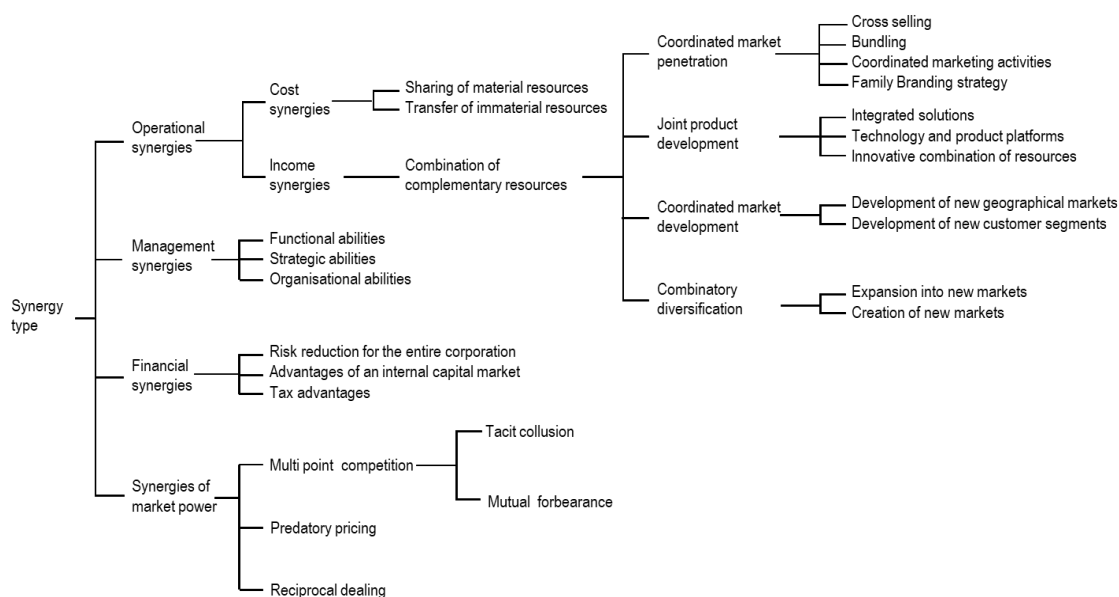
Synergy type

Operational synergies

Cost synergies

Sharing of material resources

Transfer of immaterial resources

Income synergies

Combination of complementary resources

Coordinated market penetration

Cross selling

Bundling

Coordinated marketing activities

Family Branding strategy

Joint product development

Integrated solutions

Technology and product platforms

Innovative combination of resources

Coordinated market development

Development of new geographical markets

Development of new customer segments

Combinatory diversification

Expansion into new markets

Creation of new markets

Management synergies

Functional abilities

Strategic abilities

Organisational abilities

Financial synergies

Risk reduction for the entire corporation

Advantages of an internal capital market

Tax advantages

Synergies of market power

Multi point competition

Tacit collusion

Mutual forbearance

Predatory pricing

Reciprocal dealing